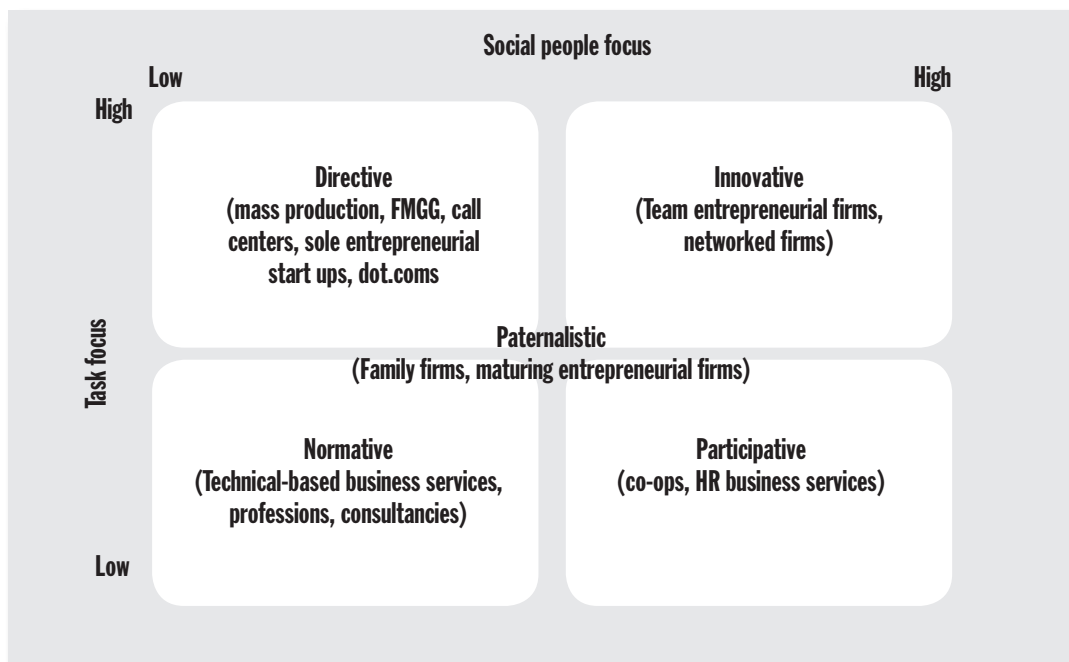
Social people focus

Low

High

High

Directive
(mass production, FMGG, call centers, sole entrepreneurial start ups, dot.coms

Innovative
(Team entrepreneurial firms, networked firms)

Task focus

Paternalistic
(Family firms, maturing entrepreneurial firms)

Normative
(Technical-based business services, professions, consultancies)

Participative
(co-ops, HR business services)

Low